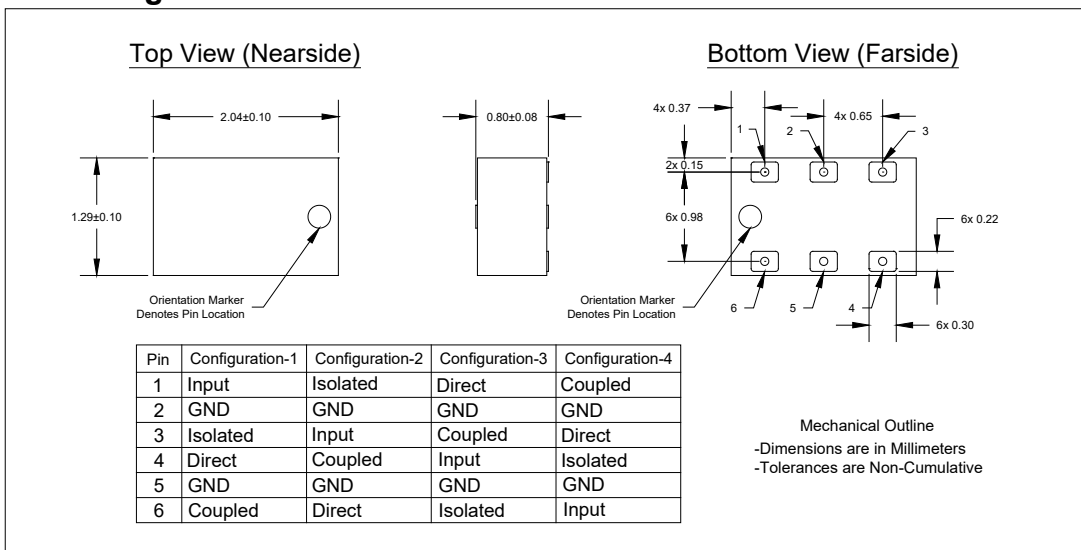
Top View (Nearside)

2.04±0.10

1.29±0.10

Orientation Marker Denotes Pin Location

0.80±0.08

Bottom View (Farside)

4x 0.37

4x 0.65

1

2

3

2x 0.15

6x 0.98

6x 0.22

Orientation Marker Denotes Pin Location

6

5

4

6x 0.30

| Pin | Configuration-1 | Configuration-2 | Configuration-3 | Configuration-4 |
|---|---|---|---|---|
| 1 | Input | Isolated | Direct | Coupled |
| 2 | GND | GND | GND | GND |
| 3 | Isolated | Input | Coupled | Direct |
| 4 | Direct | Coupled | Input | Isolated |
| 5 | GND | GND | GND | GND |
| 6 | Coupled | Direct | Isolated | Input |

Mechanical Outline
-Dimensions are in Millimeters
-Tolerances are Non-Cumulative